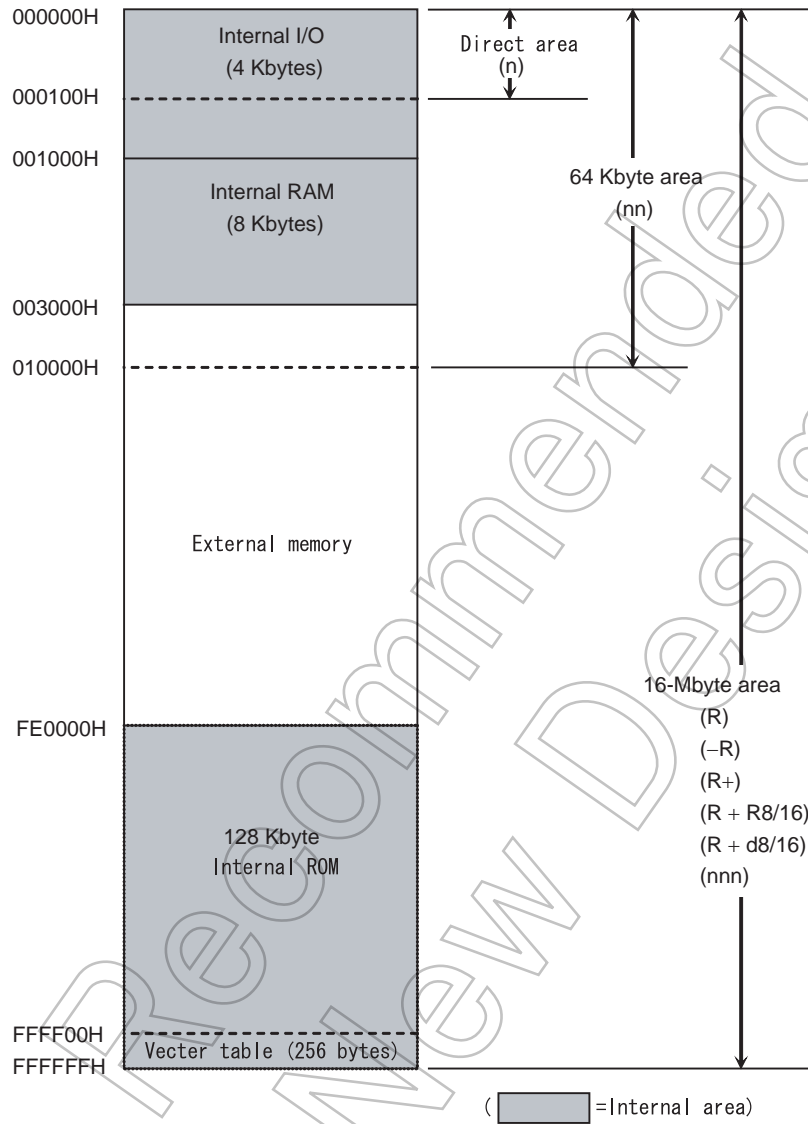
000000H
Internal I/O
(4 Kbytes)
Direct area
(n)
000100H
001000H
Internal RAM
(8 Kbytes)
64 Kbyte area
(nn)
003000H
010000H
External memory
16-Mbyte area
(R)
(−R)
(R+)
(R + R8/16)
(R + d8/16)
(nnn)
FE0000H
128 Kbyte
Internal ROM
FFFF00H
Vecter table (256 bytes)
FFFFFFH
( =Internal area)

Recommended New Design